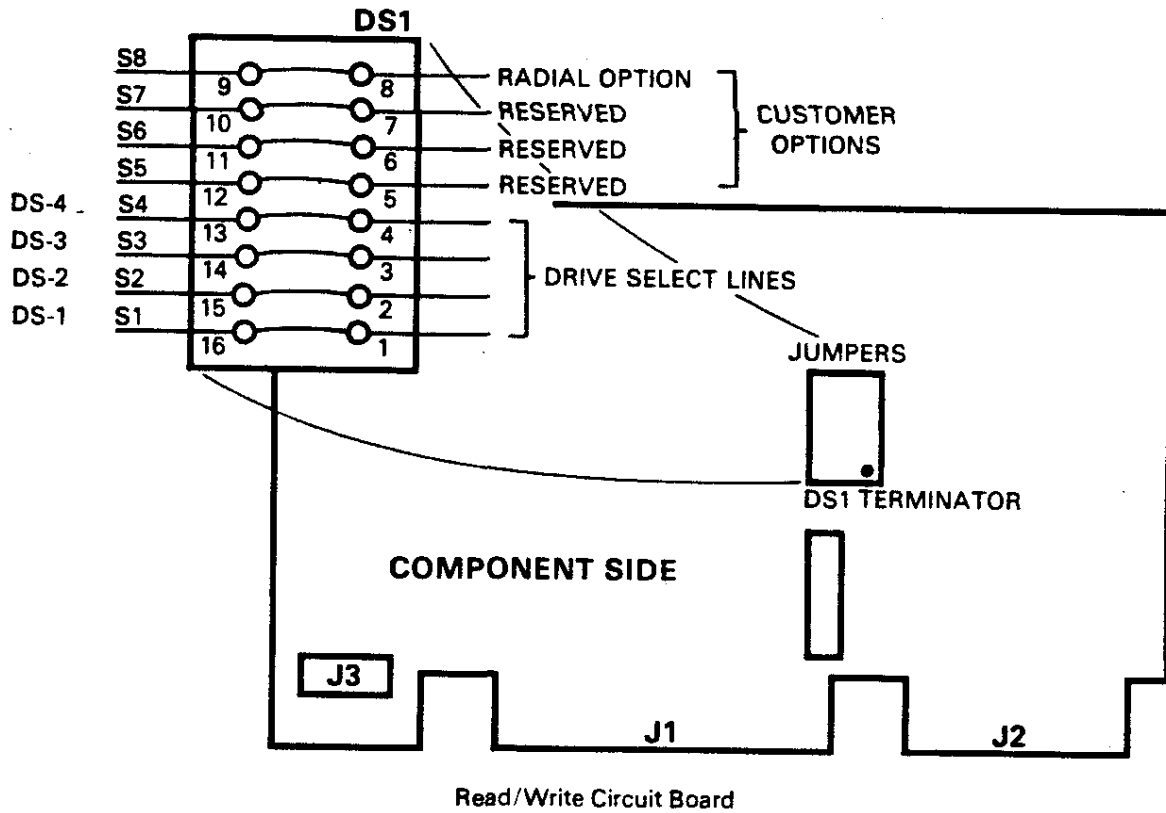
DS1

S8 9 8 RADIAL OPTION
S7 10 7 RESERVED
S6 11 6 RESERVED
S5 12 5 RESERVED
CUSTOMER OPTIONS

DS-4 S4 13 4
DS-3 S3 14 3
DS-2 S2 15 2
DS-1 S1 16 1
DRIVE SELECT LINES

JUMPERS

DS1 TERMINATOR

COMPONENT SIDE

J3

J1

J2

Read/Write Circuit Board